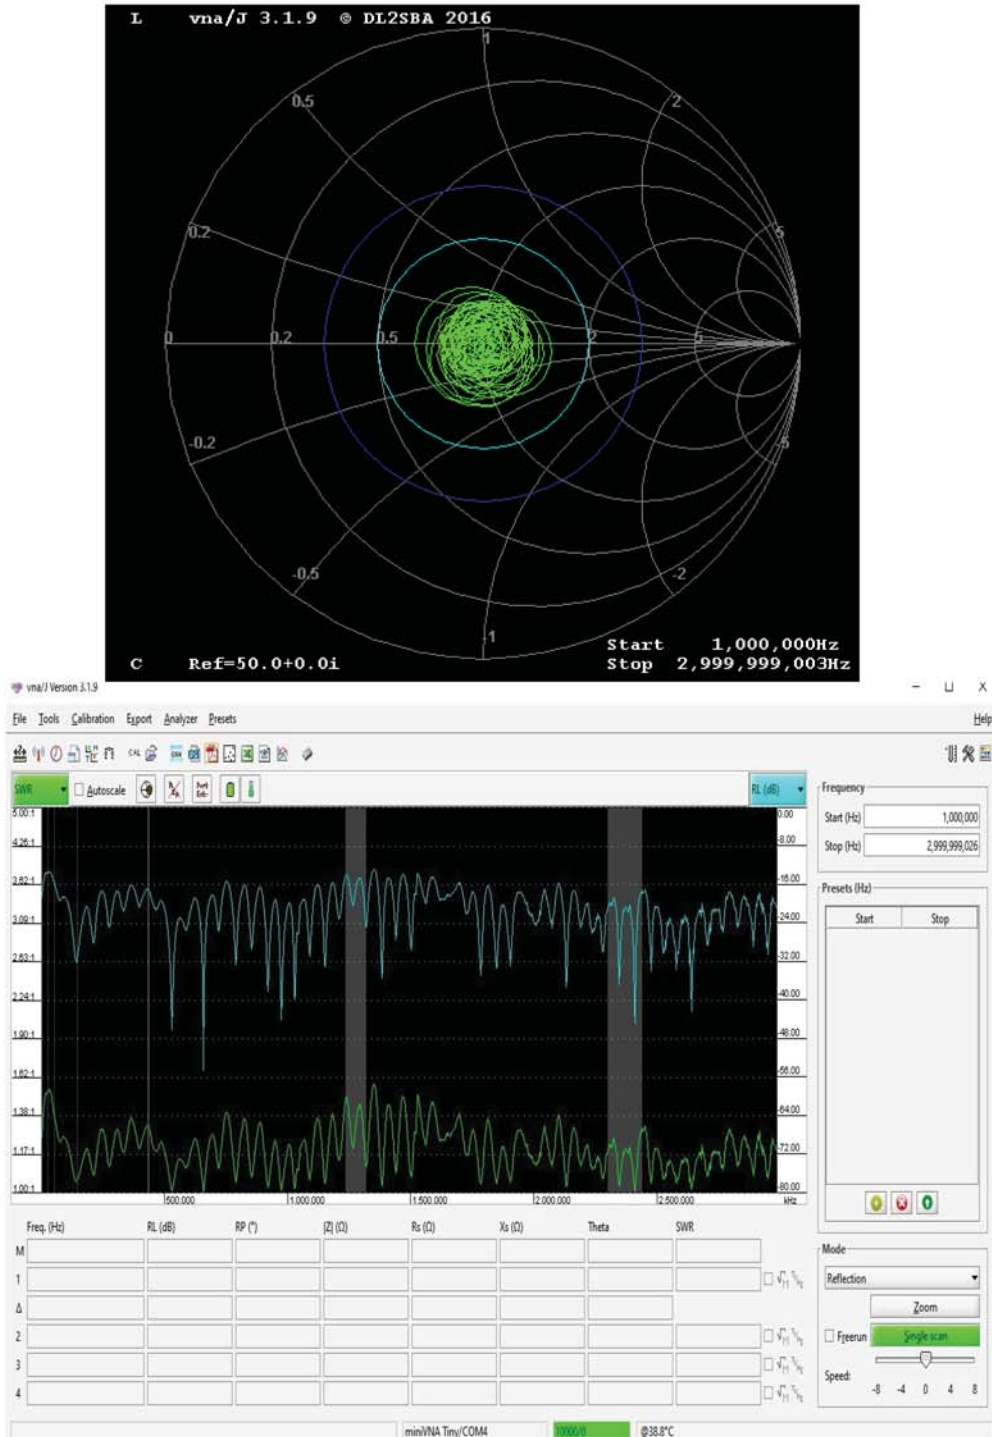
L vna/J 3.1.9 © DL2SBA 2016

1
0.5
2
0.2
5
0
0.2
0.5
2
5
-0.2
-5
-0.5
-2
-1

C Ref=50.0+0.0i

Start 1,000,000Hz
Stop 2,999,999,003Hz

vna/J Version 3.1.9

File Tools Calibration Export Analyzer Presets Help

SWR Autoscale RL (dB)

5.00:1
4.26:1
3.62:1
3.09:1
2.63:1
2.24:1
1.90:1
1.62:1
1.38:1
1.17:1
1.00:1

0.00
-8.00
-16.00
-24.00
-32.00
-40.00
-48.00
-56.00
-64.00
-72.00
-80.00

500.000 1.000.000 1.500.000 2.000.000 2.500.000 kHz

Frequency
Start (Hz) 1,000,000
Stop (Hz) 2,999,999,026

Presets (Hz)

| Start | Stop |
|---|---|

| | Freq. (Hz) | RL (dB) | RP (°) | \|Z\| (Ω) | Rs (Ω) | Xs (Ω) | Theta | SWR |
|---|---|---|---|---|---|---|---|---|
| M | | | | | | | | |
| 1 | | | | | | | | |
| Δ | | | | | | | | |
| 2 | | | | | | | | |
| 3 | | | | | | | | |
| 4 | | | | | | | | |

Mode
Reflection
Zoom
Freerun Single scan
Speed: -8 -4 0 4 8

miniVNA Tiny/COM4 10000/0 @38.8°C